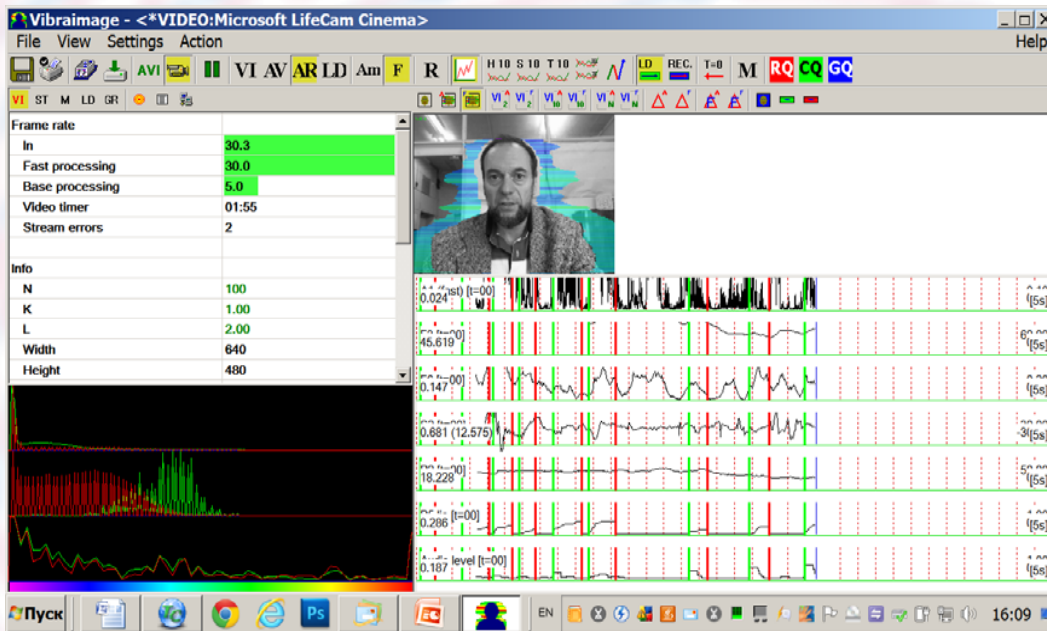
Vibraimage - <*VIDEO:Microsoft LifeCam Cinema>

File View Settings Action Help

AVI VI AV AR LD Am F R H 10 S 10 T 10 LD REC. T=0 M RQ CQ GQ

VI ST M LD GR

| Frame rate | |
|---|---|
| In | 30.3 |
| Fast processing | 30.0 |
| Base processing | 5.0 |
| Video timer | 01:55 |
| Stream errors | 2 |
| Info | |
| N | 100 |
| K | 1.00 |
| L | 2.00 |
| Width | 640 |
| Height | 480 |

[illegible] (fast) [t=00] 0.024 [5s]
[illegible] [t=00] 45.619 [5s]
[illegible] [t=00] 0.147 [5s]
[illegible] [t=00] 0.681 (12.575) [5s]
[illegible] [t=00] 18.228 [5s]
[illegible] [t=00] 0.286 [5s]
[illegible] level [t=00] 0.187 [5s]

Пуск EN 16:09